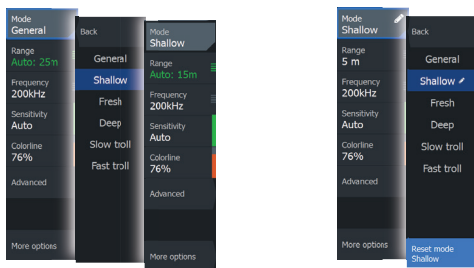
Mode
General

Range
Auto: 25m

Frequency
200kHz

Sensitivity
Auto

Colorline
76%

Advanced

More options

Back

General

Shallow

Fresh

Deep

Slow troll

Fast troll

Mode
Shallow

Range
Auto: 15m

Frequency
200kHz

Sensitivity
Auto

Colorline
76%

Advanced

More options

Mode
Shallow

Range
5 m

Frequency
200kHz

Sensitivity
Auto

Colorline
76%

Advanced

More options

Back

General

Shallow

Fresh

Deep

Slow troll

Fast troll

Reset mode
Shallow